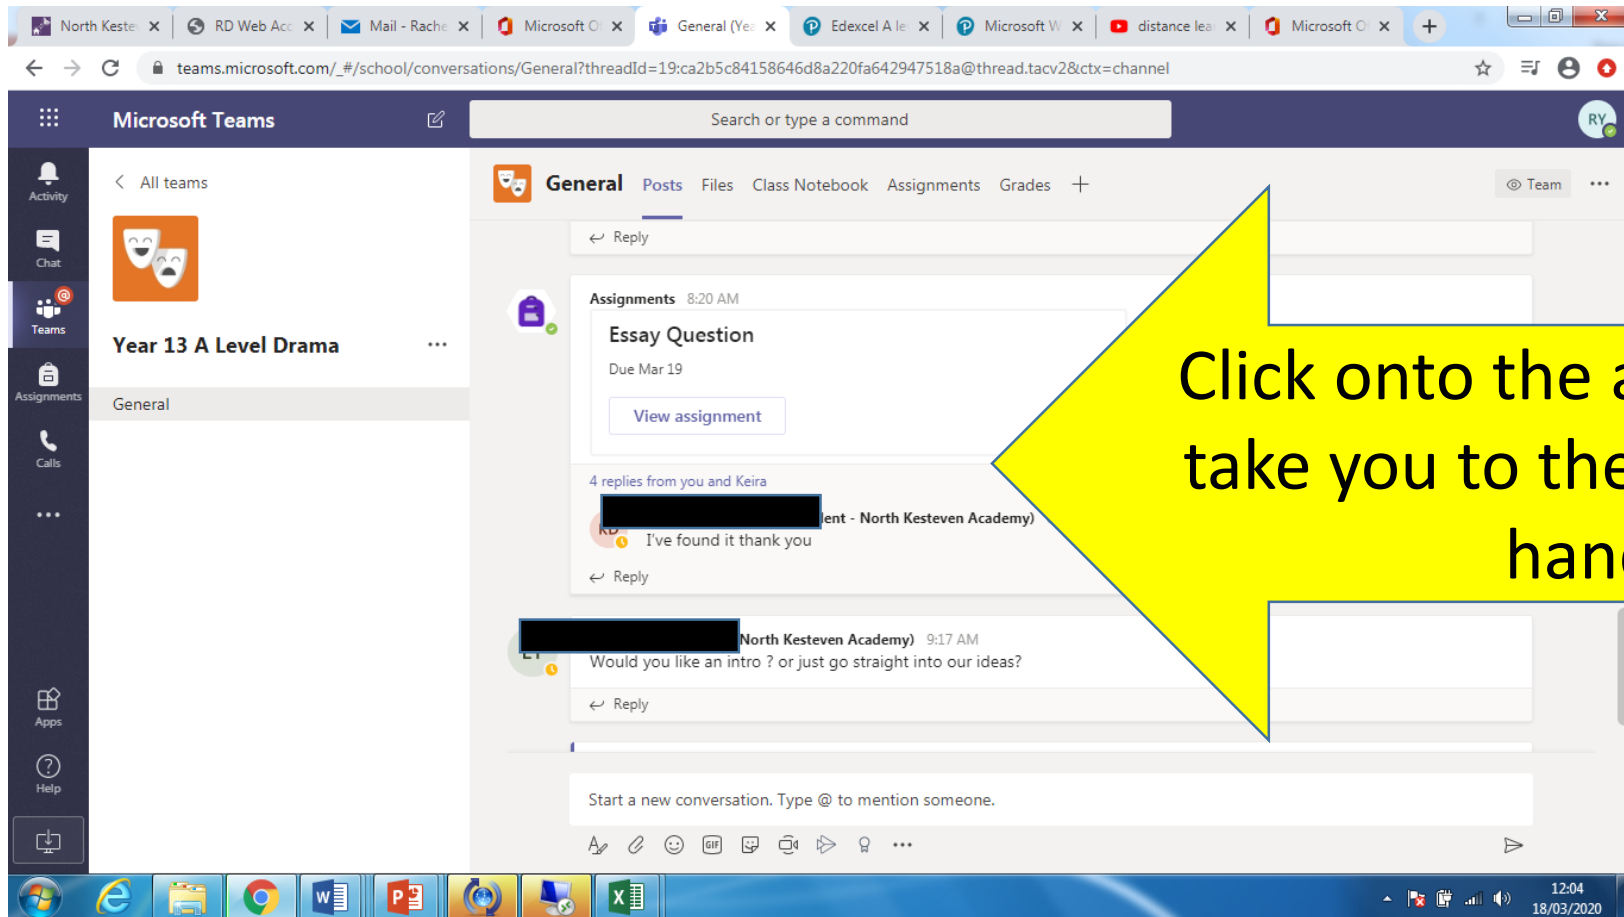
North Keste ×
RD Web Acc ×
Mail - Rache ×
Microsoft O ×
General (Yea ×
Edexcel A le ×
Microsoft W ×
distance lea ×
Microsoft O ×

teams.microsoft.com/_#/school/conversations/General?threadId=19:ca2b5c84158646d8a220fa642947518a@thread.tacv2&ctx=channel

Microsoft Teams
Search or type a command
RY

Activity
Chat
Teams
Assignments
Calls
...
Apps
Help

All teams
Year 13 A Level Drama ...
General

General Posts Files Class Notebook Assignments Grades +
Team ...

Reply

Assignments 8:20 AM
Essay Question
Due Mar 19
View assignment

4 replies from you and Keira
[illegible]ent - North Kesteven Academy)
KD
I've found it thank you
Reply

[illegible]North Kesteven Academy) 9:17 AM
Would you like an intro ? or just go straight into our ideas?
Reply

Start a new conversation. Type @ to mention someone.

Click onto the a
take you to the
han

12:04
18/03/2020